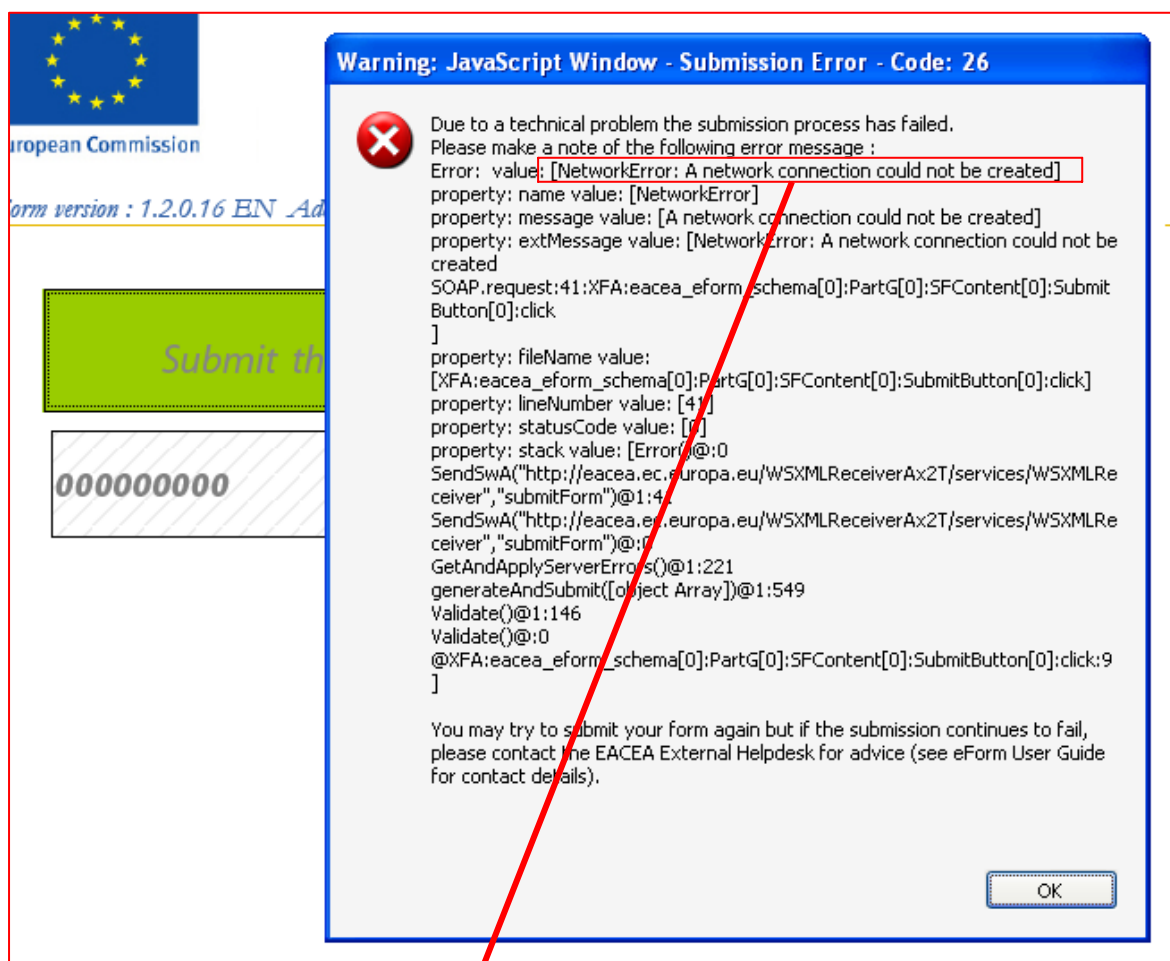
uropean Commission

orm version : 1.2.0.16 EN Ad

Submit th

000000000

Warning: JavaScript Window - Submission Error - Code: 26

Due to a technical problem the submission process has failed.
Please make a note of the following error message :
Error: value: [NetworkError: A network connection could not be created]
property: name value: [NetworkError]
property: message value: [A network connection could not be created]
property: extMessage value: [NetworkError: A network connection could not be created
SOAP.request:41:XFA:eacea_eform_schema[0]:PartG[0]:SFContent[0]:SubmitButton[0]:click
]
property: fileName value:
[XFA:eacea_eform_schema[0]:PartG[0]:SFContent[0]:SubmitButton[0]:click]
property: lineNumber value: [41]
property: statusCode value: [0]
property: stack value: [Error()@:0
SendSwA("http://eacea.ec.europa.eu/WSXMLReceiverAx2T/services/WSXMLReceiver","submitForm")@1:41
SendSwA("http://eacea.ec.europa.eu/WSXMLReceiverAx2T/services/WSXMLReceiver","submitForm")@:0
GetAndApplyServerErrors()@1:221
generateAndSubmit([object Array])@1:549
Validate()@1:146
Validate()@:0
@XFA:eacea_eform_schema[0]:PartG[0]:SFContent[0]:SubmitButton[0]:click:9
]

You may try to submit your form again but if the submission continues to fail, please contact the EACEA External Helpdesk for advice (see eForm User Guide for contact details).

OK